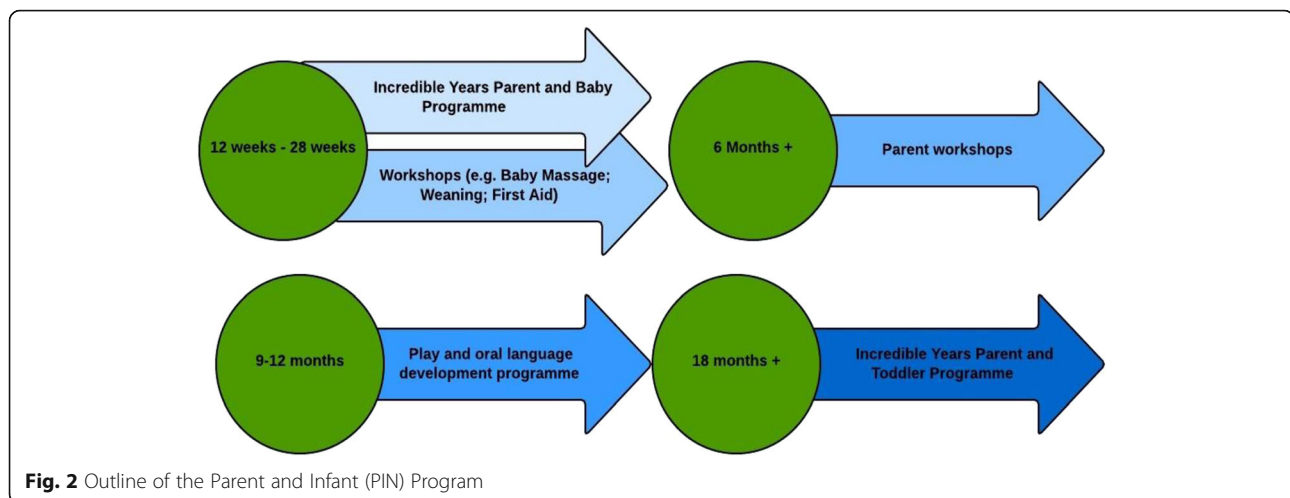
12 weeks - 28 weeks

Incredible Years Parent and Baby Programme

Workshops (e.g. Baby Massage; Weaning; First Aid)

6 Months +

Parent workshops

9-12 months

Play and oral language development programme

18 months +

Incredible Years Parent and Toddler Programme

**Fig. 2** Outline of the Parent and Infant (PIN) Program